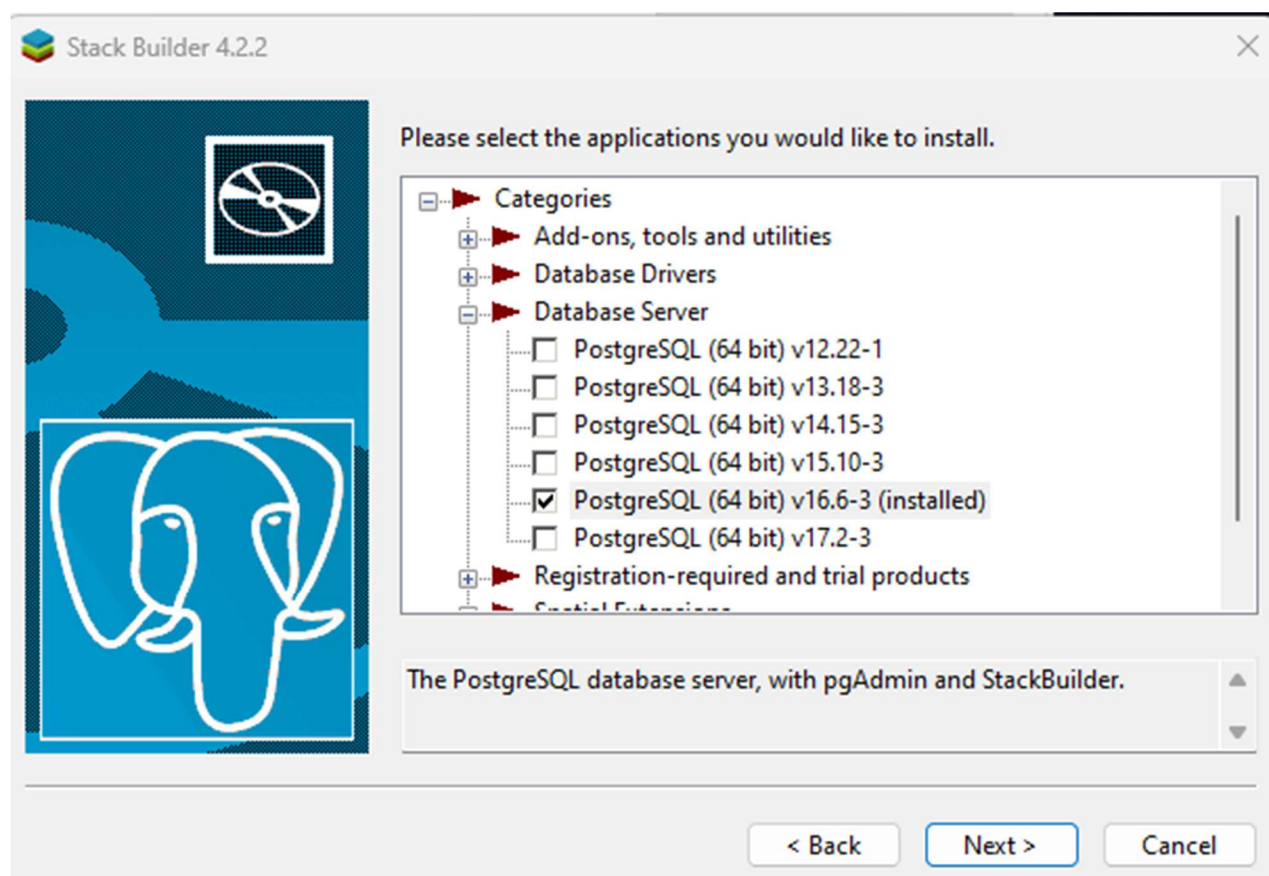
Stack Builder 4.2.2

Please select the applications you would like to install.

Categories
Add-ons, tools and utilities
Database Drivers
Database Server
PostgreSQL (64 bit) v12.22-1
PostgreSQL (64 bit) v13.18-3
PostgreSQL (64 bit) v14.15-3
PostgreSQL (64 bit) v15.10-3
PostgreSQL (64 bit) v16.6-3 (installed)
PostgreSQL (64 bit) v17.2-3
Registration-required and trial products
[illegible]

The PostgreSQL database server, with pgAdmin and StackBuilder.

< Back
Next >
Cancel